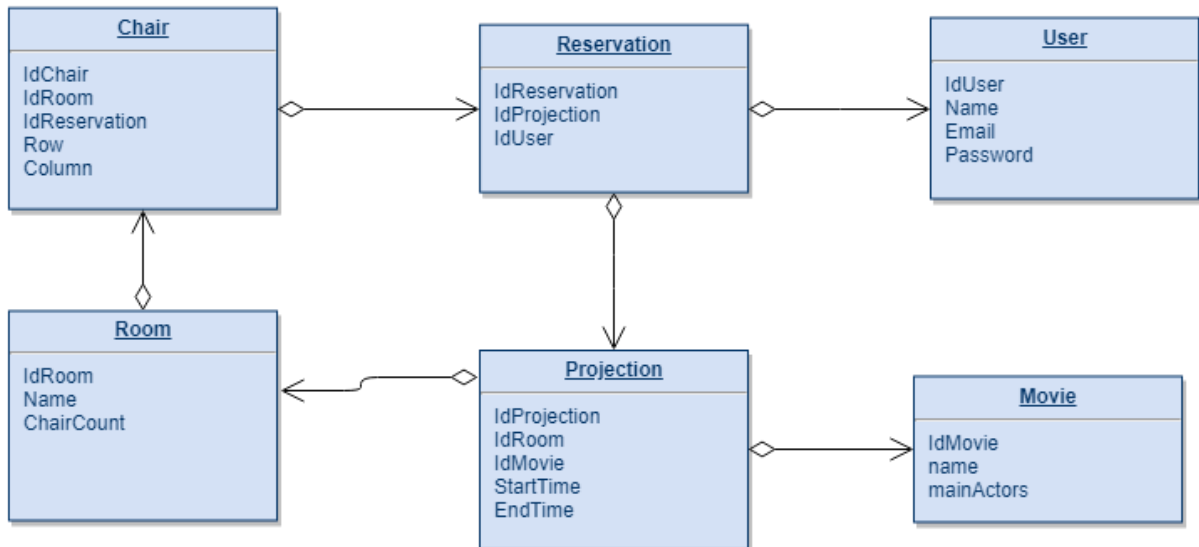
Chair

IdChair
IdRoom
IdReservation
Row
Column

Reservation

IdReservation
IdProjection
IdUser

User

IdUser
Name
Email
Password

Room

IdRoom
Name
ChairCount

Projection

IdProjection
IdRoom
IdMovie
StartTime
EndTime

Movie

IdMovie
name
mainActors